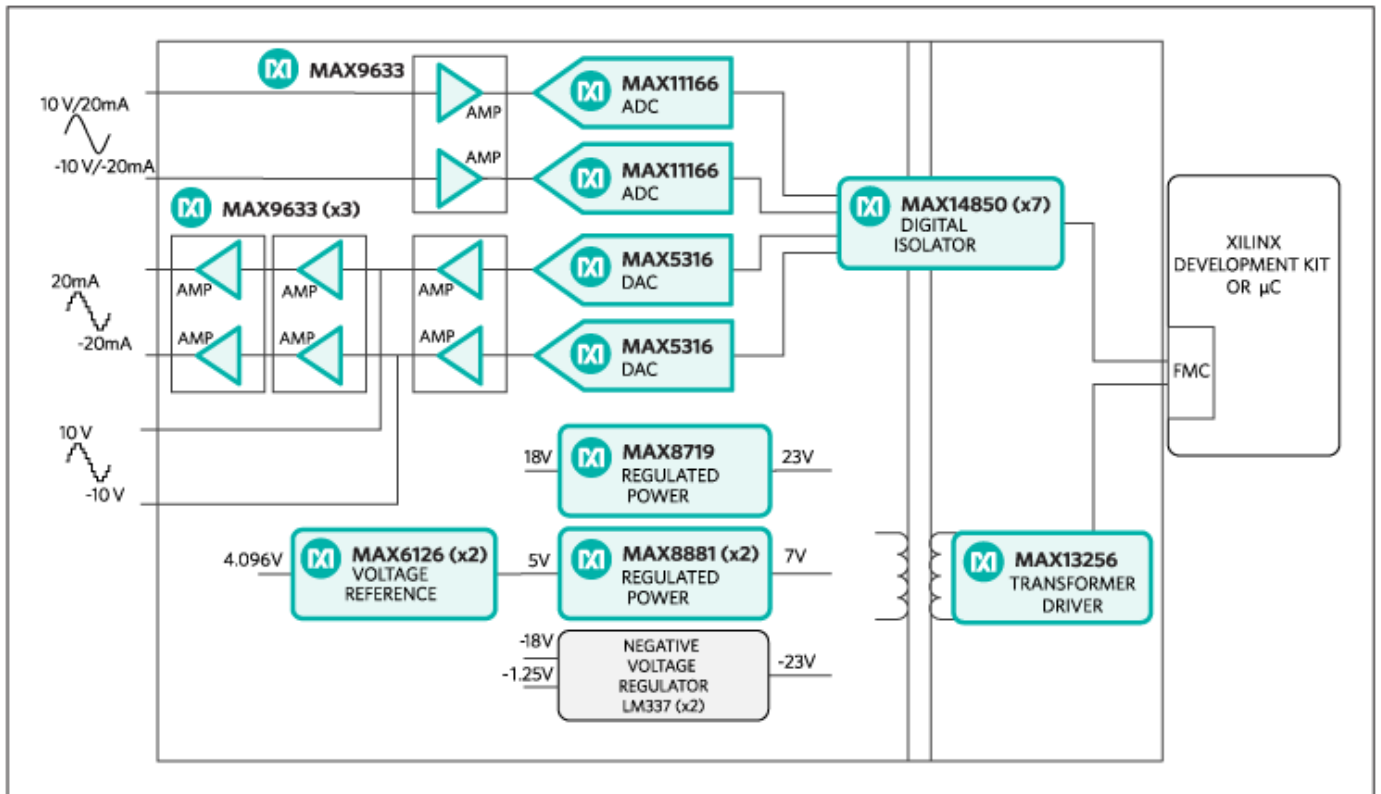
MAX9633

10 V/20mA

-10 V/-20mA

AMP

AMP

MAX11166
ADC

MAX11166
ADC

MAX9633 (x3)

MAX14850 (x7)
DIGITAL
ISOLATOR

XILINX
DEVELOPMENT KIT
OR µC

20mA

-20mA

AMP

AMP

AMP

AMP

AMP

AMP

MAX5316
DAC

MAX5316
DAC

FMC

10 V

-10 V

18V

MAX8719
REGULATED
POWER

23V

4.096V

MAX6126 (x2)
VOLTAGE
REFERENCE

5V

MAX8881 (x2)
REGULATED
POWER

7V

MAX13256
TRANSFORMER
DRIVER

-18V

-1.25V

NEGATIVE
VOLTAGE
REGULATOR
LM337 (x2)

-23V